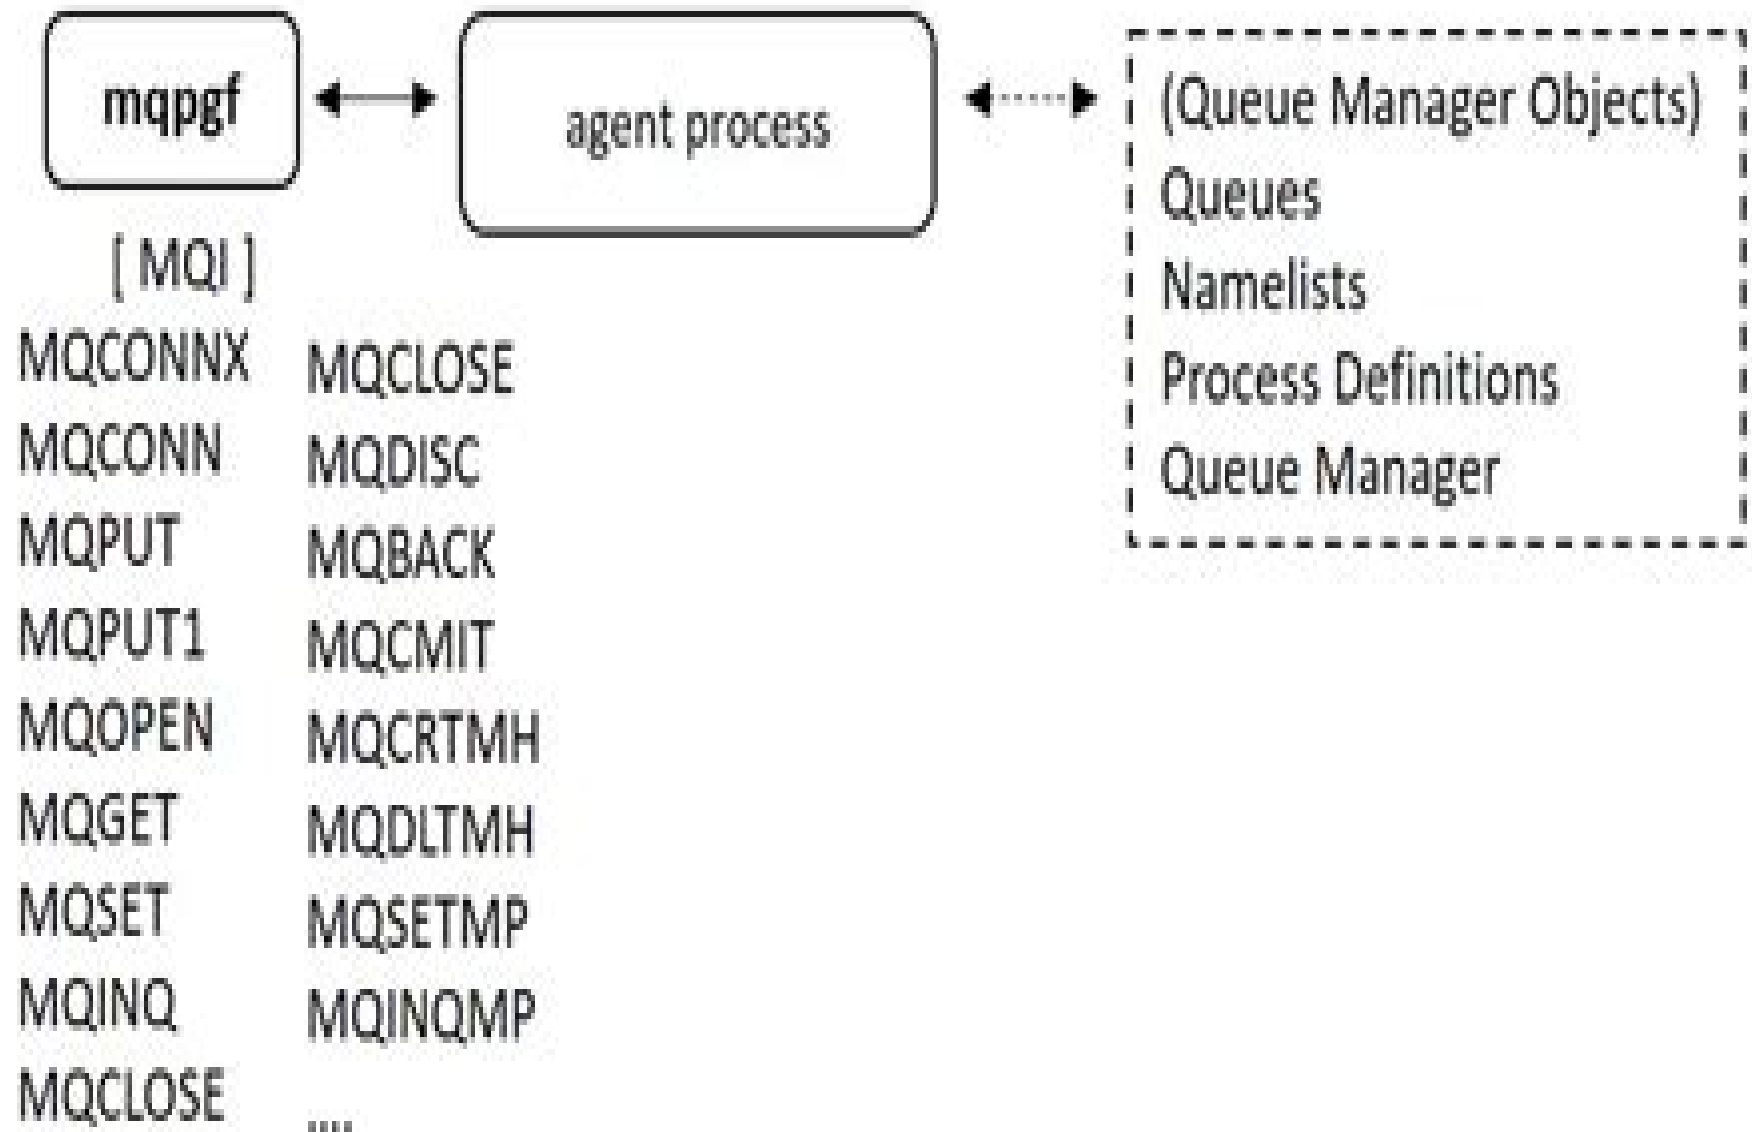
mqpgf

agent process

(Queue Manager Objects)
Queues
Namelists
Process Definitions
Queue Manager

[ MQI ]

MQCONNX
MQCONN
MQPUT
MQPUT1
MQOPEN
MQGET
MQSET
MQINQ
MQCLOSE

MQCLOSE
MQDISC
MQBACK
MQCMIT
MQCRTMH
MQDLTMH
MQSETMP
MQINQMP
....